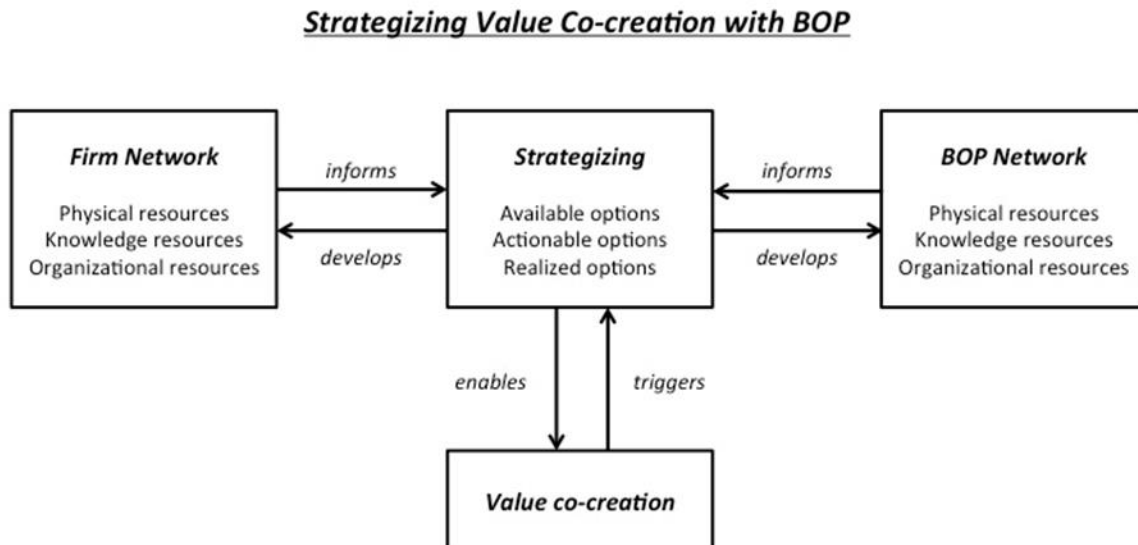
Strategizing Value Co-creation with BOP

Firm Network

Physical resources
Knowledge resources
Organizational resources

informs

develops

Strategizing

Available options
Actionable options
Realized options

informs

develops

BOP Network

Physical resources
Knowledge resources
Organizational resources

enables

triggers

Value co-creation